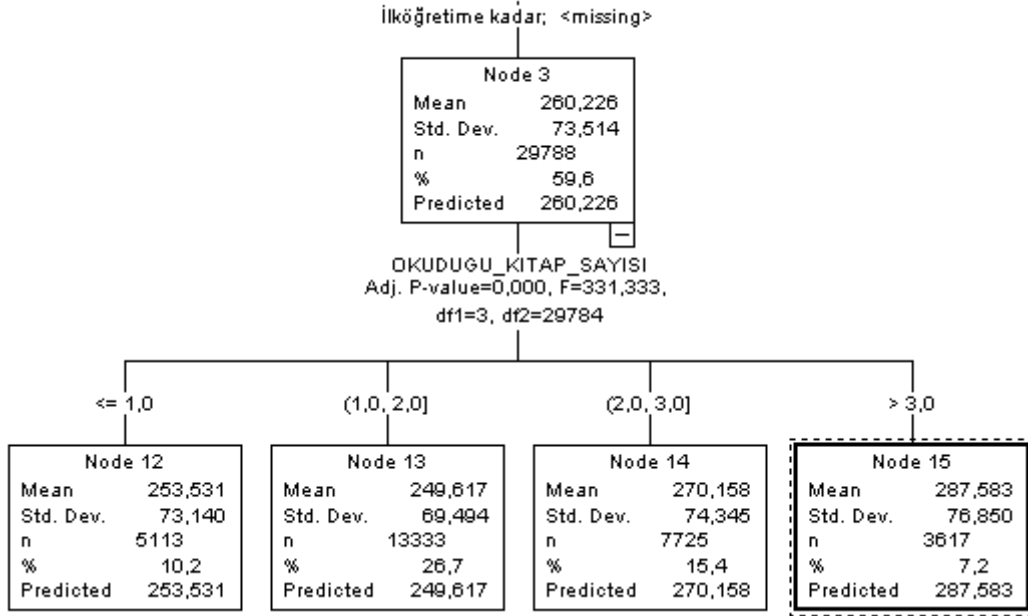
İlköğretime kadar; <missing>

| Node 3 | |
|---|---|
| Mean | 260,226 |
| Std. Dev. | 73,514 |
| n | 29788 |
| % | 59,6 |
| Predicted | 260,226 |

−

OKUDUGU_KITAP_SAYISI
Adj. P-value=0,000, F=331,333, df1=3, df2=29784

<= 1,0

| Node 12 | |
|---|---|
| Mean | 253,531 |
| Std. Dev. | 73,140 |
| n | 5113 |
| % | 10,2 |
| Predicted | 253,531 |

(1,0, 2,0]

| Node 13 | |
|---|---|
| Mean | 249,617 |
| Std. Dev. | 69,494 |
| n | 13333 |
| % | 26,7 |
| Predicted | 249,617 |

(2,0, 3,0]

| Node 14 | |
|---|---|
| Mean | 270,158 |
| Std. Dev. | 74,345 |
| n | 7725 |
| % | 15,4 |
| Predicted | 270,158 |

> 3,0

| Node 15 | |
|---|---|
| Mean | 287,583 |
| Std. Dev. | 76,850 |
| n | 3617 |
| % | 7,2 |
| Predicted | 287,583 |